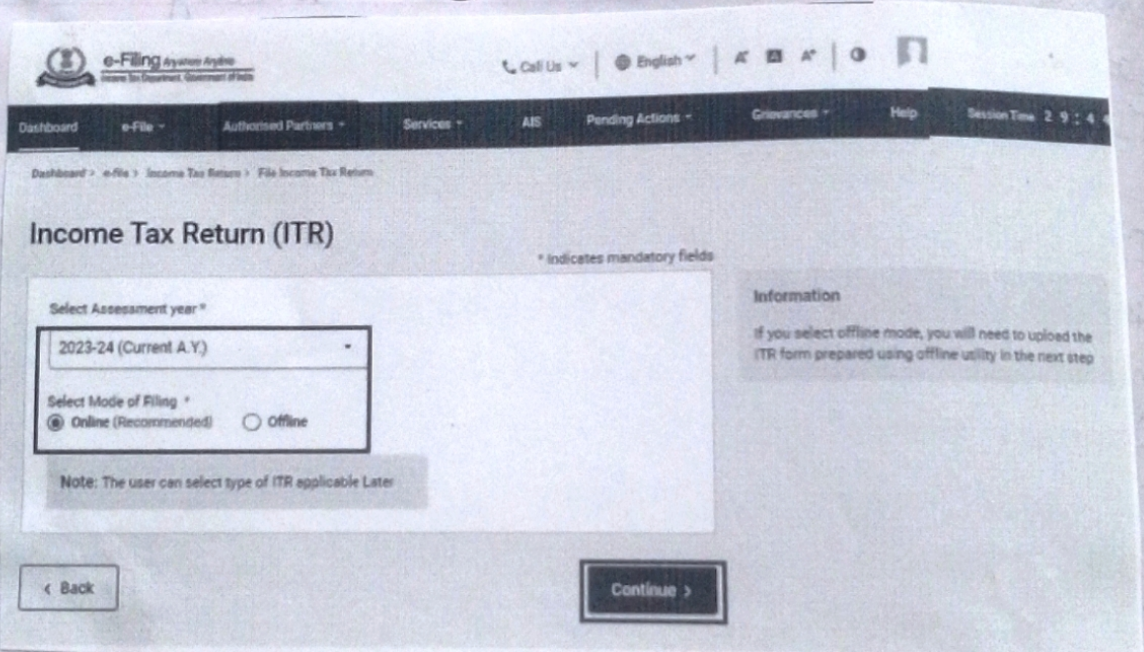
e-Filing Anywhere Anytime
Income Tax Department, Government of India

Call Us | English | A- A A+ |

Dashboard | e-File | Authorised Partners | Services | AIS | Pending Actions | Grievances | Help | Session Time 2 9 : 4 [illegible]

Dashboard > e-File > Income Tax Return > File Income Tax Return

Income Tax Return (ITR)

* indicates mandatory fields

Select Assessment year *
2023-24 (Current A.Y.)

Select Mode of Filing *
Online (Recommended) Offline

Note: The user can select type of ITR applicable Later

Information
If you select offline mode, you will need to upload the ITR form prepared using offline utility in the next step

< Back

Continue >